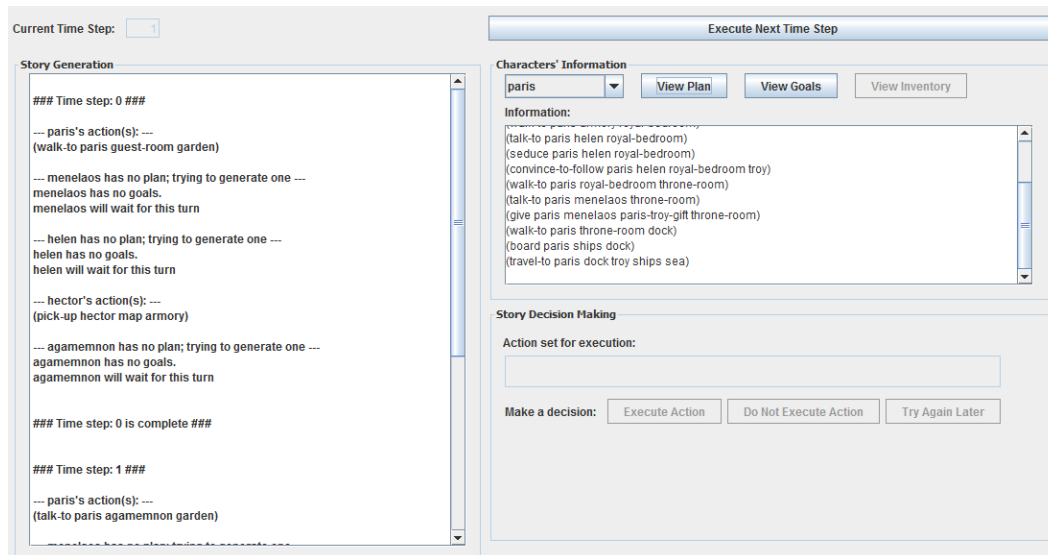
Current Time Step: 1

Execute Next Time Step

Story Generation

### Time step: 0 ###

--- paris's action(s): ---
(walk-to paris guest-room garden)

--- menelaos has no plan; trying to generate one ---
menelaos has no goals.
menelaos will wait for this turn

--- helen has no plan; trying to generate one ---
helen has no goals.
helen will wait for this turn

--- hector's action(s): ---
(pick-up hector map armory)

--- agamemnon has no plan; trying to generate one ---
agamemnon has no goals.
agamemnon will wait for this turn

### Time step: 0 is complete ###

### Time step: 1 ###

--- paris's action(s): ---
(talk-to paris agamemnon garden)

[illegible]

Characters' Information

paris

View Plan

View Goals

View Inventory

Information:

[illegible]
(talk-to paris helen royal-bedroom)
(seduce paris helen royal-bedroom)
(convince-to-follow paris helen royal-bedroom troy)
(walk-to paris royal-bedroom throne-room)
(talk-to paris menelaos throne-room)
(give paris menelaos paris-troy-gift throne-room)
(walk-to paris throne-room dock)
(board paris ships dock)
(travel-to paris dock troy ships sea)

Story Decision Making

Action set for execution:

Make a decision:

Execute Action

Do Not Execute Action

Try Again Later